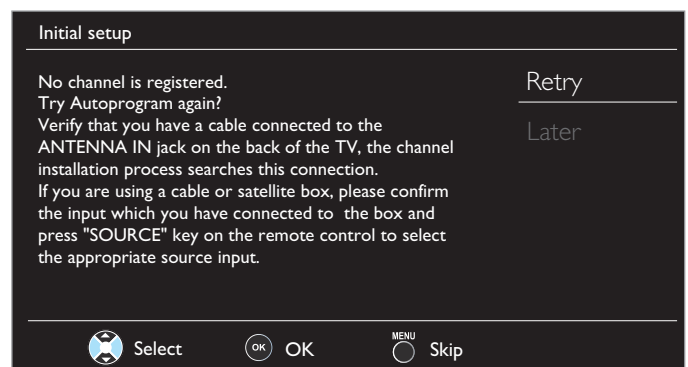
Initial setup

No channel is registered.
Try Autoprogram again?
Verify that you have a cable connected to the ANTENNA IN jack on the back of the TV, the channel installation process searches this connection.
If you are using a cable or satellite box, please confirm the input which you have connected to the box and press "SOURCE" key on the remote control to select the appropriate source input.

Retry

Later

Select OK OK MENU Skip